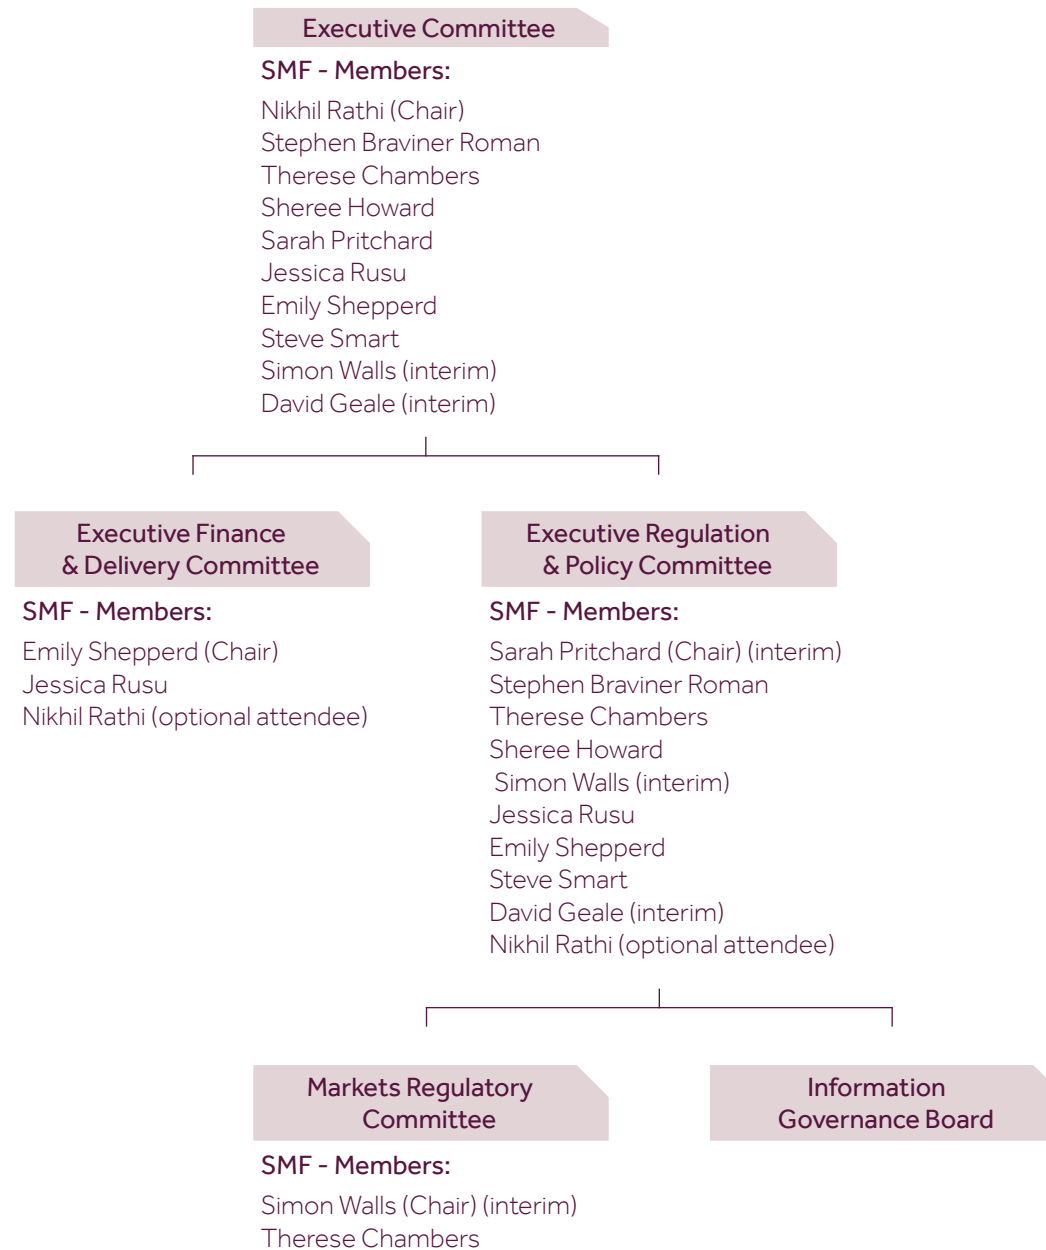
Executive Committee

SMF - Members:

Nikhil Rathi (Chair)
Stephen Braviner Roman
Therese Chambers
Sheree Howard
Sarah Pritchard
Jessica Rusu
Emily Shepperd
Steve Smart
Simon Walls (interim)
David Geale (interim)

Executive Finance & Delivery Committee

SMF - Members:

Emily Shepperd (Chair)
Jessica Rusu
Nikhil Rathi (optional attendee)

Executive Regulation & Policy Committee

SMF - Members:

Sarah Pritchard (Chair) (interim)
Stephen Braviner Roman
Therese Chambers
Sheree Howard
Simon Walls (interim)
Jessica Rusu
Emily Shepperd
Steve Smart
David Geale (interim)
Nikhil Rathi (optional attendee)

Markets Regulatory Committee

SMF - Members:

Simon Walls (Chair) (interim)
Therese Chambers

Information Governance Board